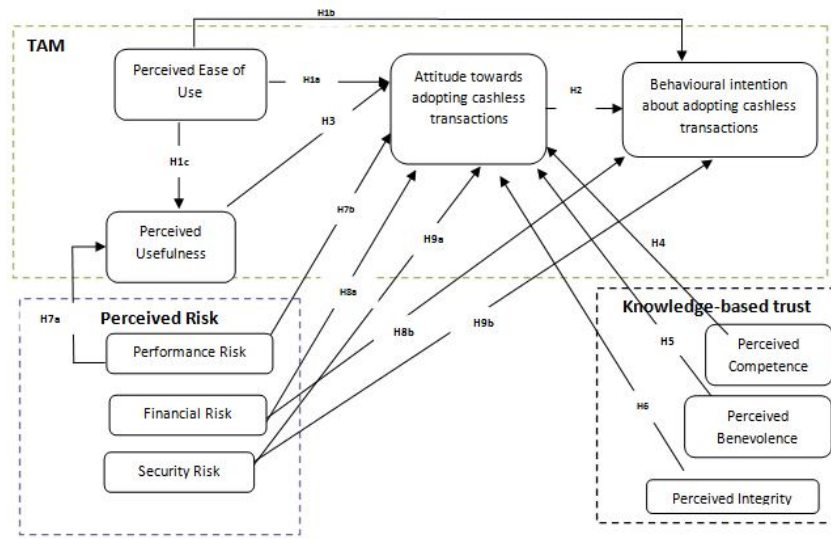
H1b

TAM

Perceived Ease of Use

H1a

Attitude towards adopting cashless transactions

H2

Behavioural intention about adopting cashless transactions

H1c

H3

Perceived Usefulness

H7b

H9a

H4

H7a

Perceived Risk

H8a

H8b

H9b

Knowledge-based trust

Performance Risk

H5

Perceived Competence

Financial Risk

H6

Perceived Benevolence

Security Risk

Perceived Integrity